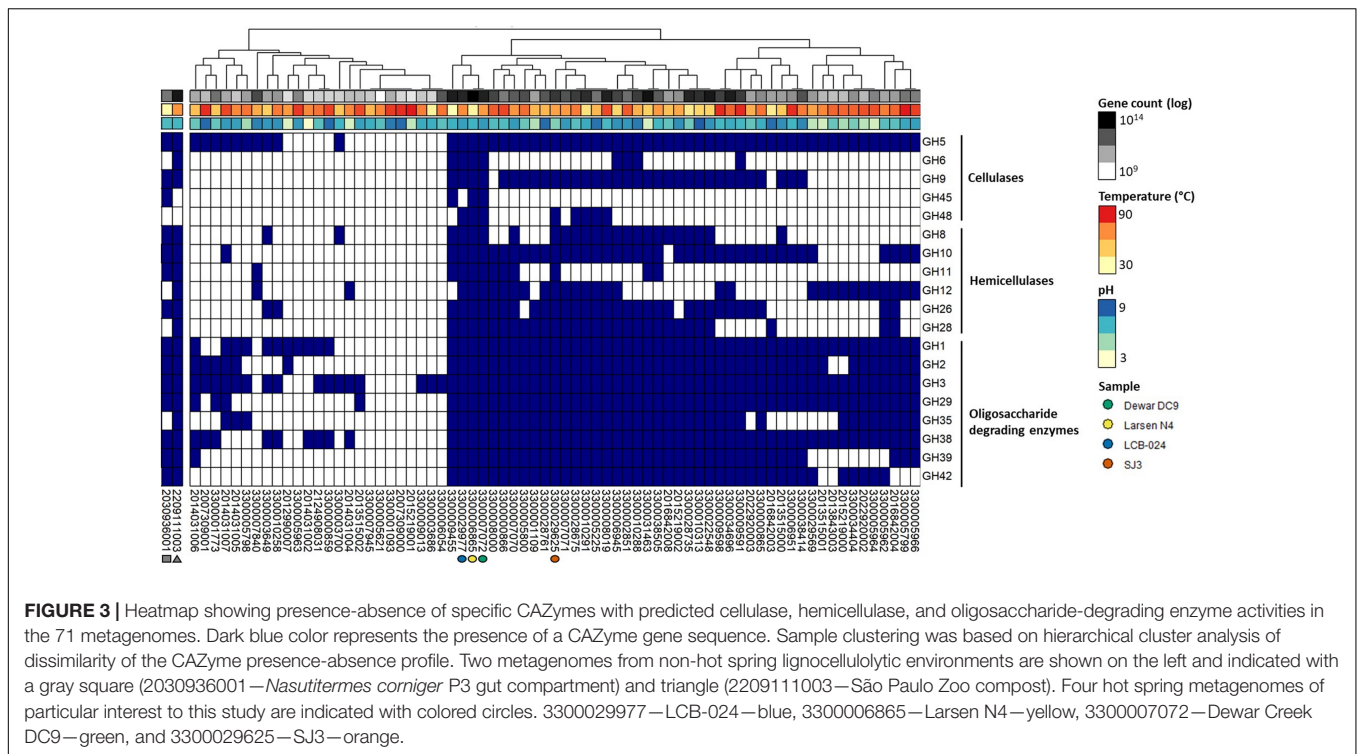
GH5
GH6
GH9
GH45
GH48
GH8
GH10
GH11
GH12
GH26
GH28
GH1
GH2
GH3
GH29
GH35
GH38
GH39
GH42

Cellulases

Hemicellulases

Oligosaccharide degrading enzymes

Gene count (log)
$10^{14}$
$10^{9}$

Temperature (°C)
90
30

pH
9
3

Sample
Dewar DC9
Larsen N4
LCB-024
SJ3

2030936001
2209111003
2014031006
2007309001
3300001773
2014031007
3300005798
3300007840
3300003649
3300010258
3300005963
2012990007
3300003702
2124908031
3300000859
3300003700
3300003704
2013515002
3300007945
3300005621
2014031003
3300001093
2015219001
2007309000
3300003686
3300006054
3300000455
3300029977
3300006865
3300007072
3300000869
3300007070
3300005800
3300001109
3300029625
3300000719
3300007071
3300008019
3300002675
3300005225
3300005224
3300002851
3300008545
3300003693
3300010288
3300001463
3300012805
2016842005
2015219002
3300008735
2015219002
3300005851
3300002548
3300006598
3300005964
2022920003
3300000865
2018425000
3300003751
3300005962
3300006951
3300003414
3300002569
2013515001
2013843003
2015219000
3300005799
3300006404
2022920004
3300005962
2016842004
3300005799
3300005966

FIGURE 3 | Heatmap showing presence-absence of specific CAZymes with predicted cellulase, hemicellulase, and oligosaccharide-degrading enzyme activities in the 71 metagenomes. Dark blue color represents the presence of a CAZyme gene sequence. Sample clustering was based on hierarchical cluster analysis of dissimilarity of the CAZyme presence-absence profile. Two metagenomes from non-hot spring lignocellulolytic environments are shown on the left and indicated with a gray square (2030936001—Nasutitermes corniger P3 gut compartment) and triangle (2209111003—São Paulo Zoo compost). Four hot spring metagenomes of particular interest to this study are indicated with colored circles. 3300029977—LCB-024—blue, 3300006865—Larsen N4—yellow, 3300007072—Dewar Creek DC9—green, and 3300029625—SJ3—orange.